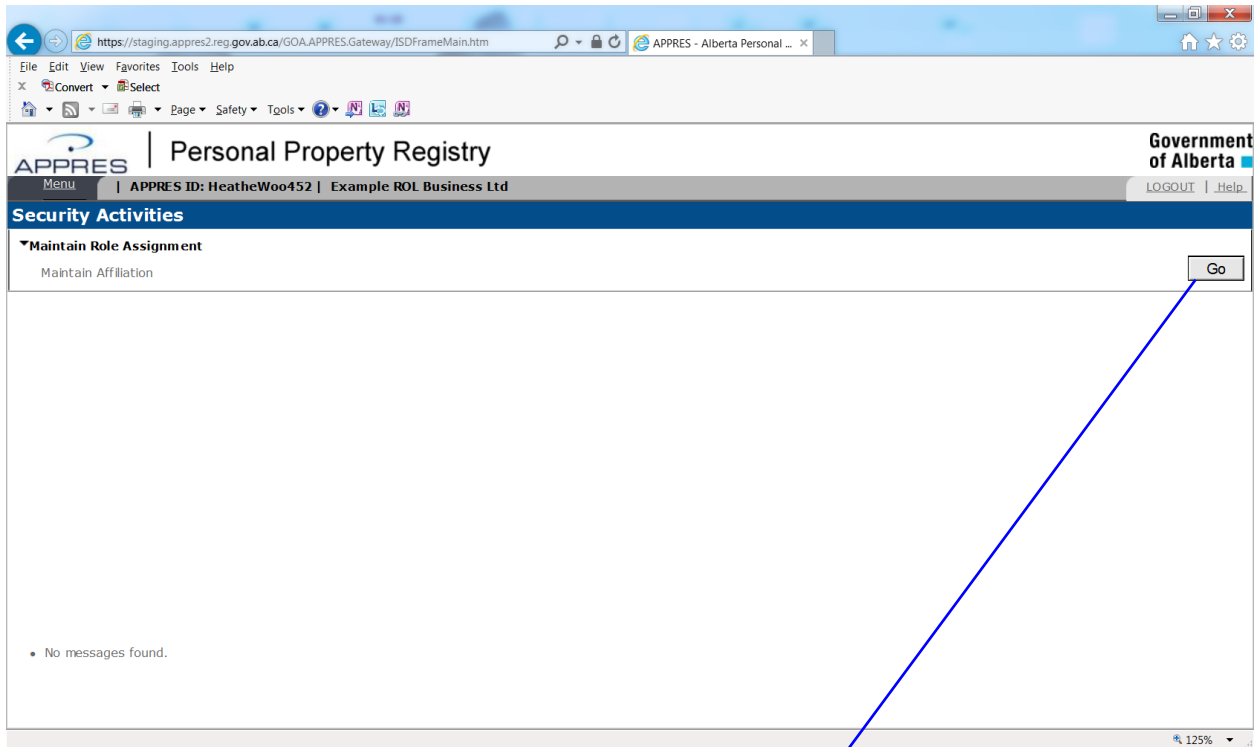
https://staging.appres2.reg.gov.ab.ca/GOA.APPRES.Gateway/ISDFrameMain.htm

APPRES - Alberta Personal ...

File Edit View Favorites Tools Help

Convert Select

Page Safety Tools

APPRES

Personal Property Registry

Government of Alberta

Menu | APPRES ID: HeatheWoo452 | Example ROL Business Ltd

LOGOUT | Help

Security Activities

Maintain Role Assignment

Maintain Affiliation

Go

• No messages found.

125%